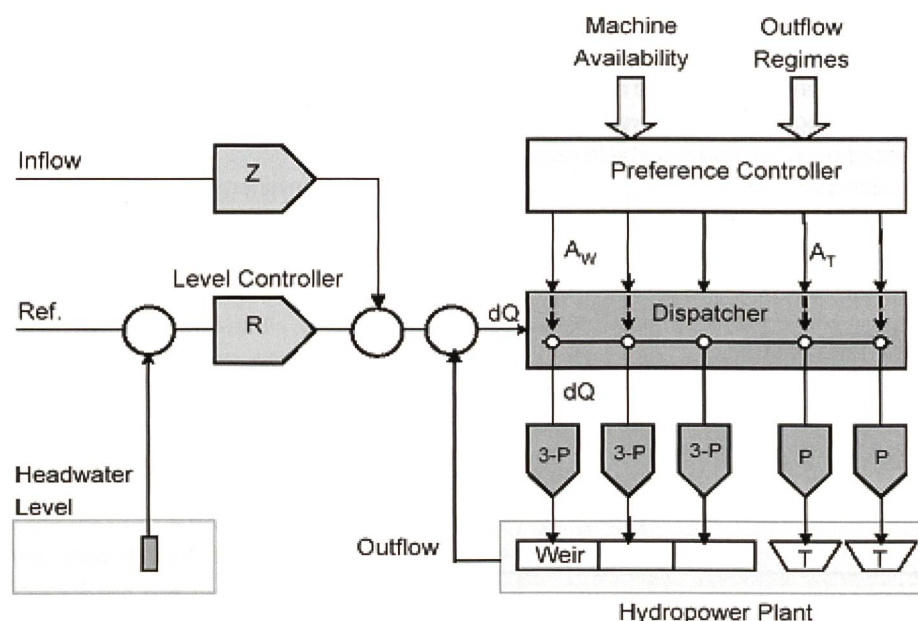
Machine Availability

Outflow Regimes

Inflow

Z

Preference Controller

$A_W$

$A_T$

Level Controller

Ref.

R

dQ

Dispatcher

dQ

3-P

3-P

3-P

P

P

Headwater Level

Outflow

Weir

T

T

Hydropower Plant